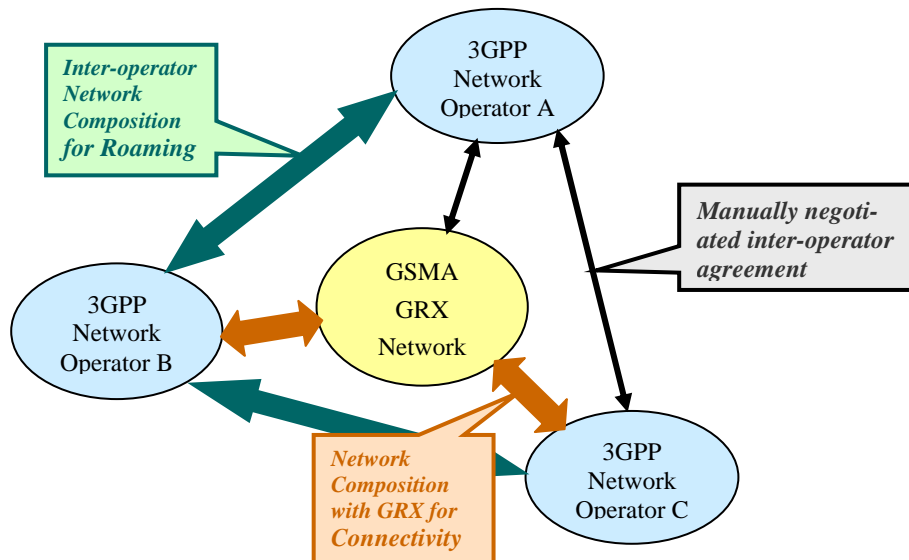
Inter-operator Network Composition for Roaming

3GPP Network Operator A

Manually negotiated inter-operator agreement

GSMA GRX Network

3GPP Network Operator B

3GPP Network Operator C

Network Composition with GRX for Connectivity